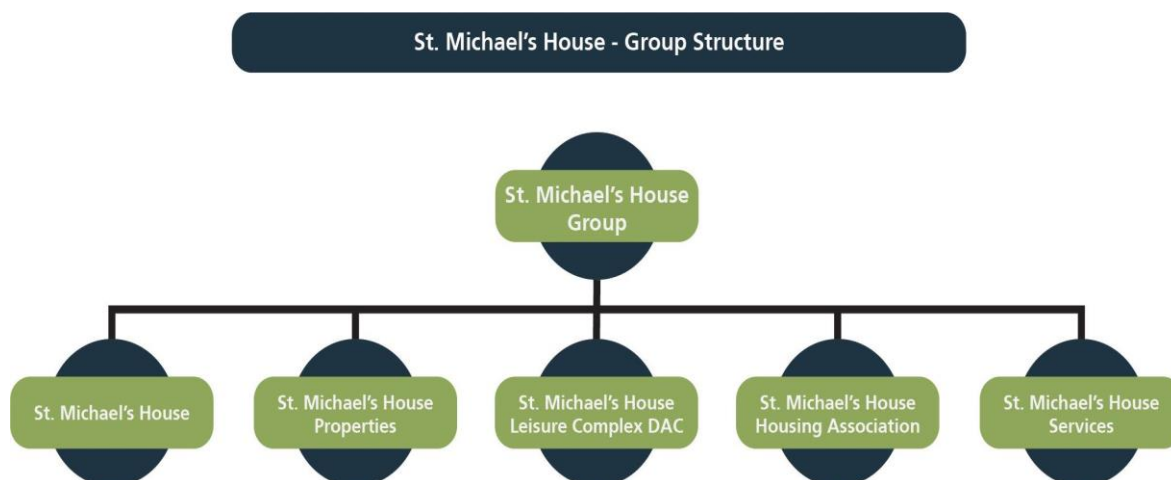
St. Michael's House - Group Structure

St. Michael's House Group

St. Michael's House

St. Michael's House Properties

St. Michael's House Leisure Complex DAC

St. Michael's House Housing Association

St. Michael's House Services